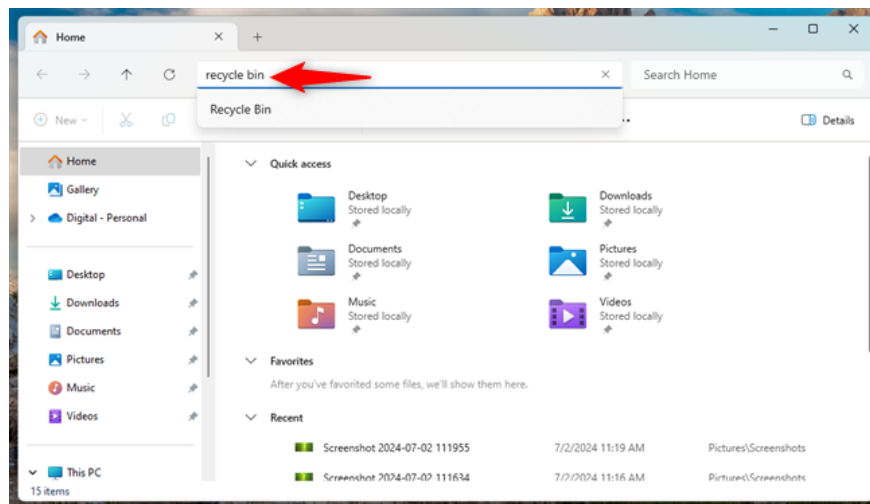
Home
+
recycle bin
Search Home
Recycle Bin
New
Details
Home
Gallery
Digital - Personal
Desktop
Downloads
Documents
Pictures
Music
Videos
This PC
15 items
Quick access
Desktop
Stored locally
Downloads
Stored locally
Documents
Stored locally
Pictures
Stored locally
Music
Stored locally
Videos
Stored locally
Favorites
After you've favorited some files, we'll show them here.
Recent
Screenshot 2024-07-02 111955
7/2/2024 11:19 AM
Pictures\Screenshots
Screenshot 2024-07-02 111634
7/2/2024 11:16 AM
Pictures\Screenshots